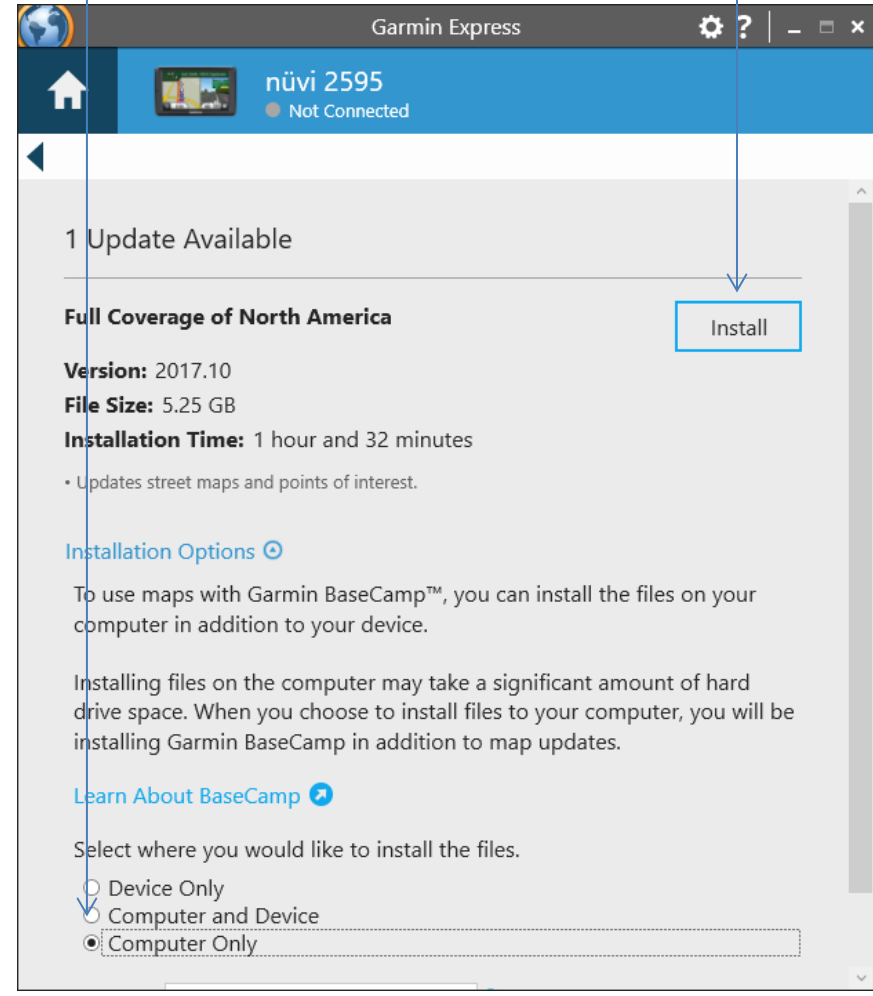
Garmin Express

nüvi 2595
Not Connected

1 Update Available

Full Coverage of North America

Install

Version: 2017.10
File Size: 5.25 GB
Installation Time: 1 hour and 32 minutes

• Updates street maps and points of interest.

Installation Options

To use maps with Garmin BaseCamp™, you can install the files on your computer in addition to your device.

Installing files on the computer may take a significant amount of hard drive space. When you choose to install files to your computer, you will be installing Garmin BaseCamp in addition to map updates.

Learn About BaseCamp

Select where you would like to install the files.

Device Only
Computer and Device
Computer Only